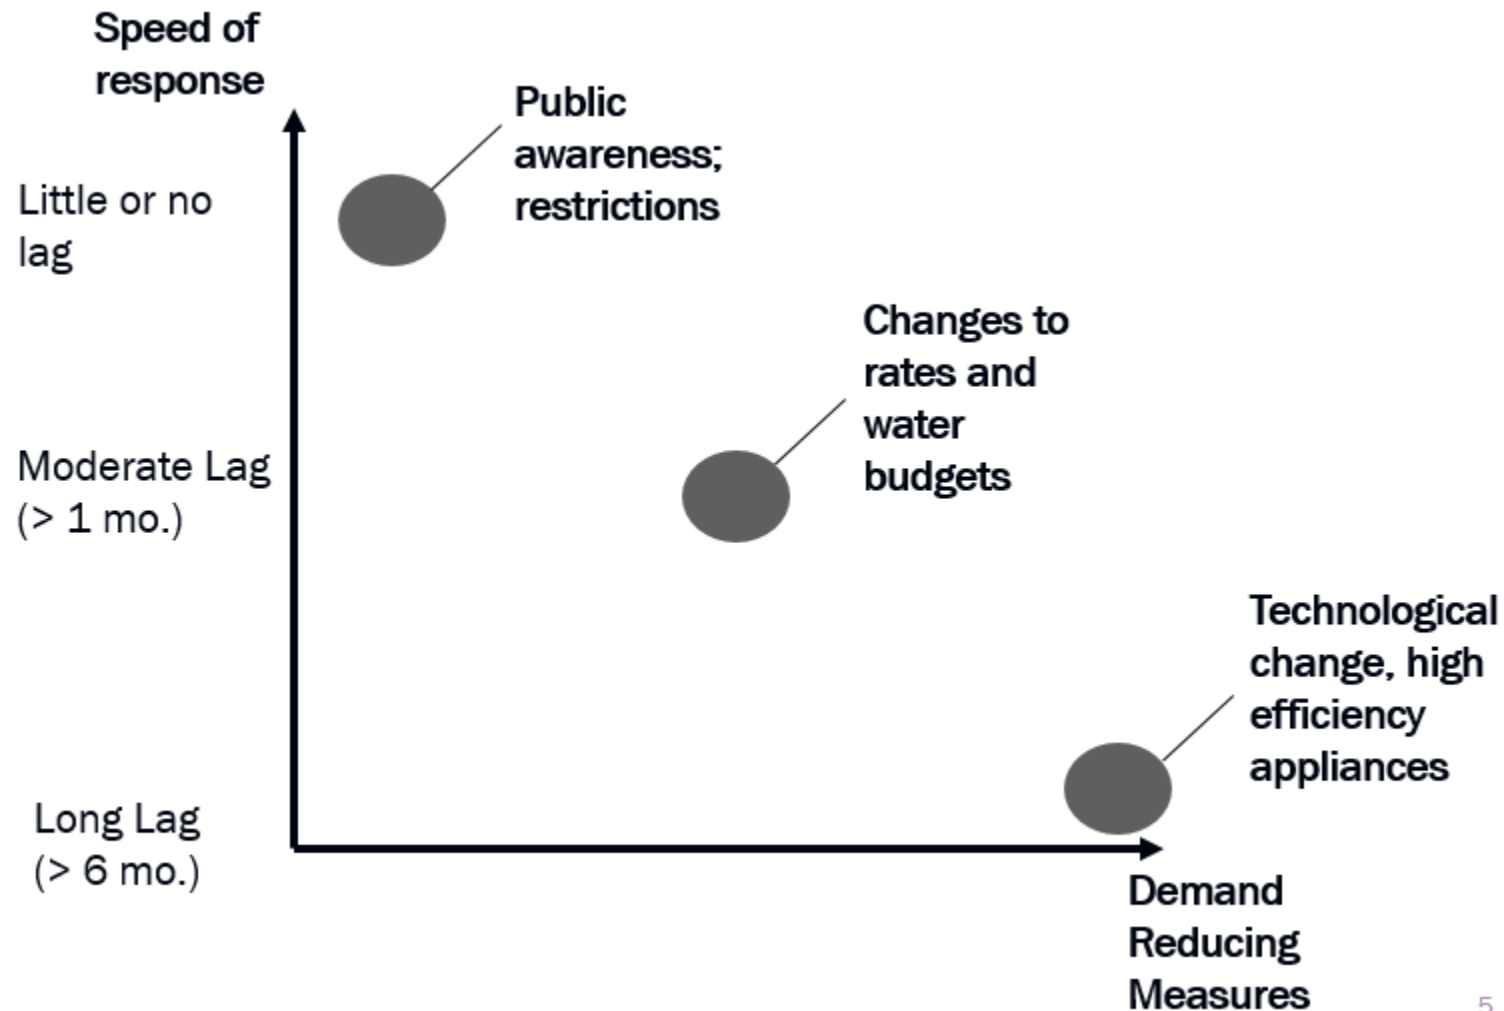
Speed of response

Little or no lag

Public awareness; restrictions

Changes to rates and water budgets

Moderate Lag (> 1 mo.)

Technological change, high efficiency appliances

Long Lag (> 6 mo.)

Demand Reducing Measures

5